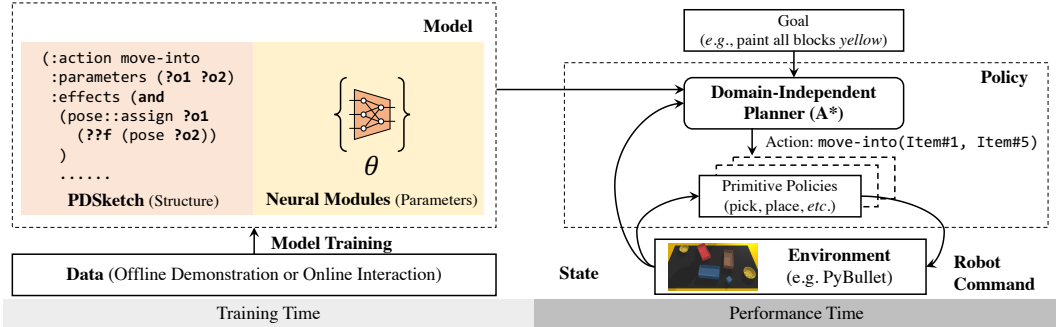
Model

(:action move-into
 :parameters (?o1 ?o2)
 :effects (and
  (pose::assign ?o1
   (??f (pose ?o2))
  )
  ......

$\theta$

PDSketch (Structure)

Neural Modules (Parameters)

Model Training

Data (Offline Demonstration or Online Interaction)

Goal
(e.g., paint all blocks yellow)

Policy

Domain-Independent Planner (A*)

Action: move-into(Item#1, Item#5)

Primitive Policies
(pick, place, etc.)

State

Environment
(e.g. PyBullet)

Robot Command

Training Time

Performance Time